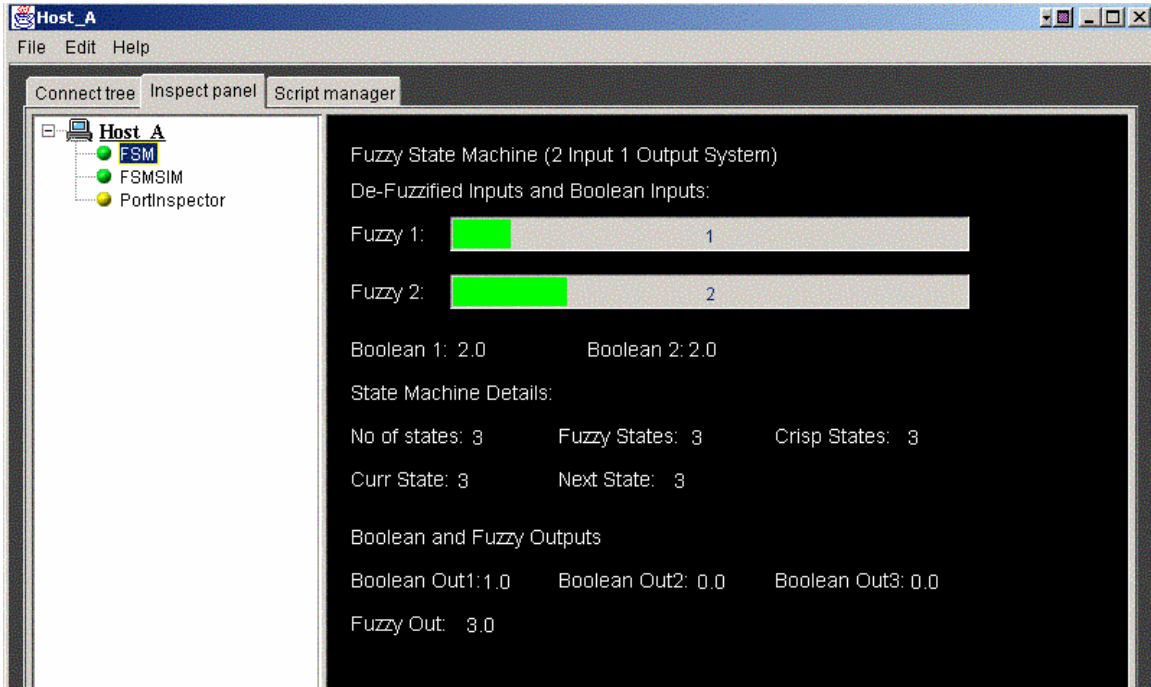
Host_A

File Edit Help

Connect tree | Inspect panel | Script manager

Host_A
FSM
FSMSIM
PortInspector

Fuzzy State Machine (2 Input 1 Output System)

De-Fuzzified Inputs and Boolean Inputs:

Fuzzy 1: 1

Fuzzy 2: 2

Boolean 1: 2.0 Boolean 2: 2.0

State Machine Details:

No of states: 3 Fuzzy States: 3 Crisp States: 3

Curr State: 3 Next State: 3

Boolean and Fuzzy Outputs

Boolean Out1: 1.0 Boolean Out2: 0.0 Boolean Out3: 0.0

Fuzzy Out: 3.0